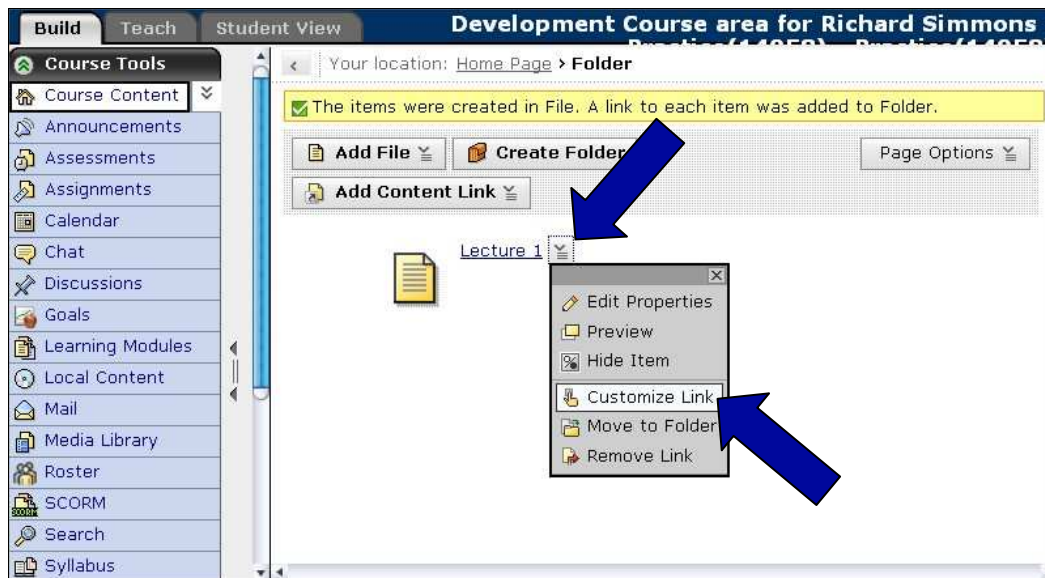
Build Teach Student View

Development Course area for Richard Simmons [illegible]

Course Tools

Course Content

Announcements

Assessments

Assignments

Calendar

Chat

Discussions

Goals

Learning Modules

Local Content

Mail

Media Library

Roster

SCORM

Search

Syllabus

Your location: Home Page › Folder

The items were created in File. A link to each item was added to Folder.

Add File

Create Folder

Page Options

Add Content Link

Lecture 1

Edit Properties

Preview

Hide Item

Customize Link

Move to Folder

Remove Link